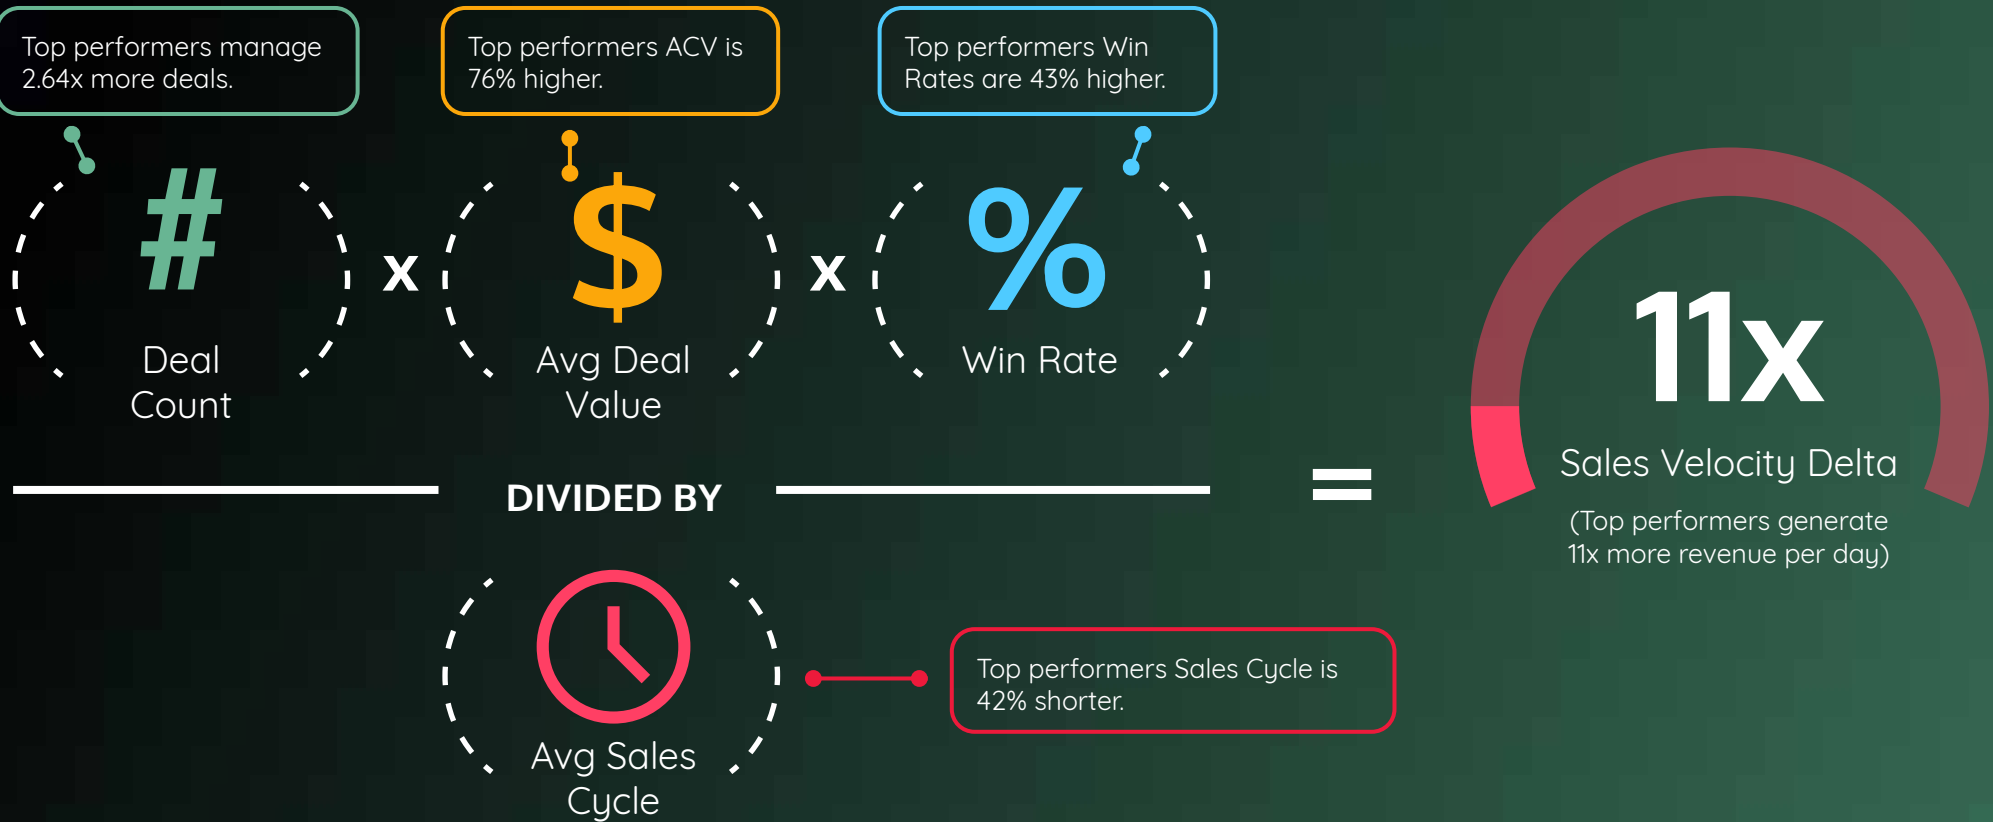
Top performers manage 2.64x more deals.

Top performers ACV is 76% higher.

Top performers Win Rates are 43% higher.

#

Deal Count

x

$

Avg Deal Value

x

%

Win Rate

DIVIDED BY

=

11x

Sales Velocity Delta

(Top performers generate 11x more revenue per day)

Avg Sales Cycle

Top performers Sales Cycle is 42% shorter.